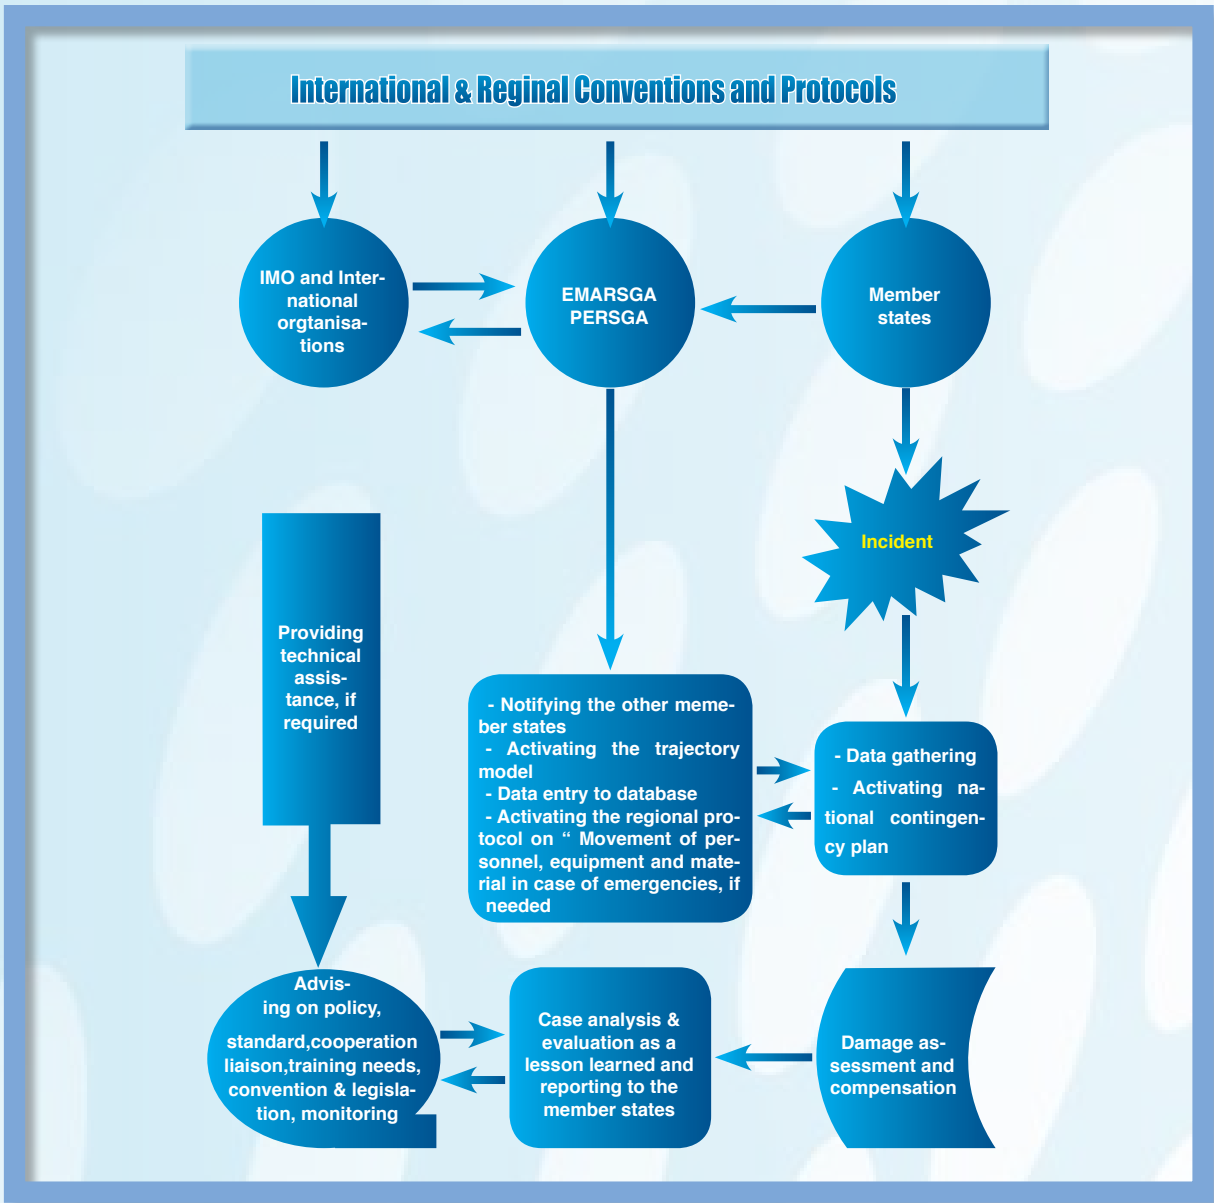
International & Reginal Conventions and Protocols

IMO and International orgtanisations

EMARSGA PERSGA

Member states

Incident

Providing technical assistance, if required

- Notifying the other memeber states
- Activating the trajectory model
- Data entry to database
- Activating the regional protocol on " Movement of personnel, equipment and material in case of emergencies, if needed

- Data gathering
- Activating national contingency plan

Advising on policy, standard,cooperation liaison,training needs, convention & legislation, monitoring

Case analysis & evaluation as a lesson learned and reporting to the member states

Damage assessment and compensation